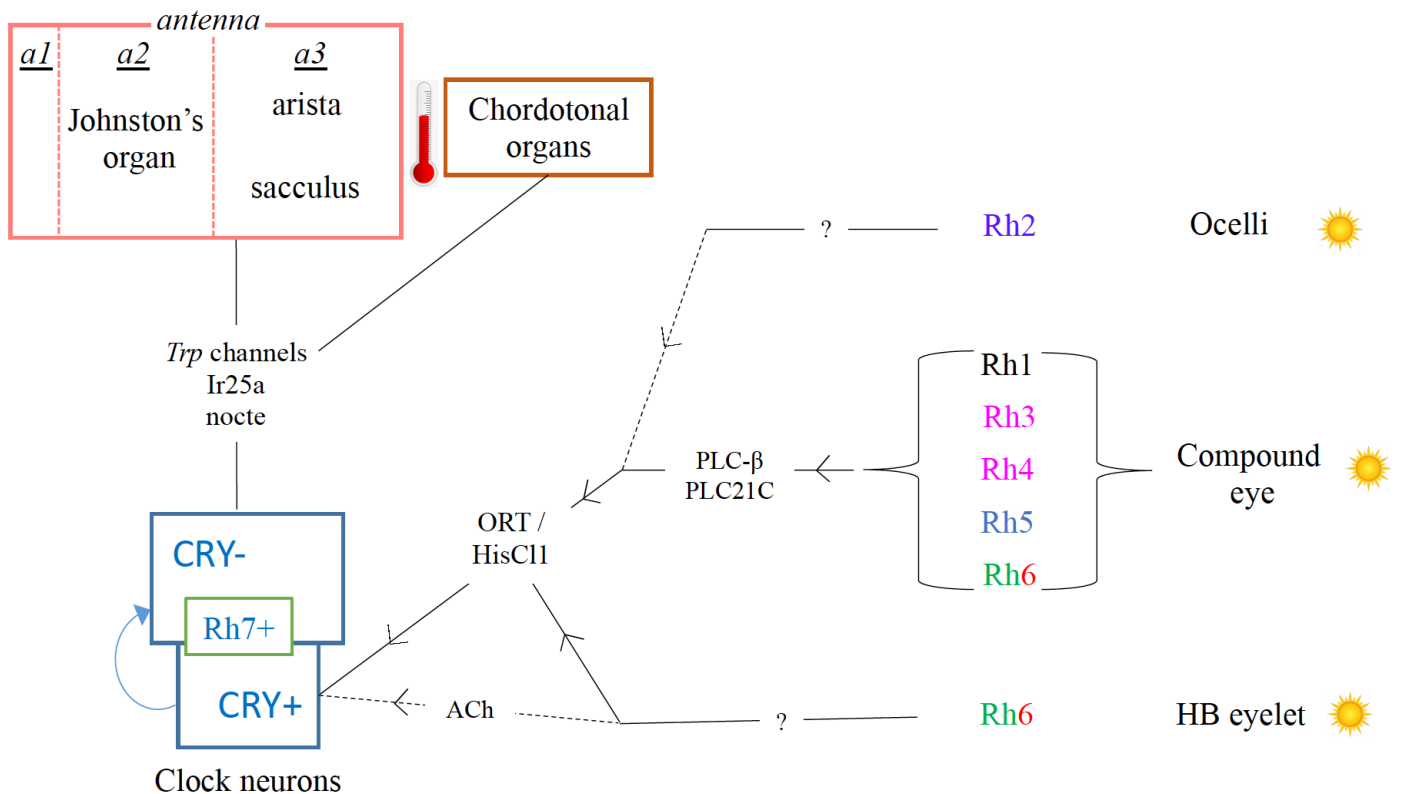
antenna

a1

a2
Johnston's organ

a3
arista
sacculus

Chordotonal organs

Trp channels
Ir25a
nocte

?

Rh2

Ocelli

Rh1
Rh3
Rh4
Rh5
Rh6

Compound eye

PLC-β
PLC21C

ORT / HisCl1

CRY-

Rh7+

CRY+

Clock neurons

ACh

?

Rh6

HB eyelet